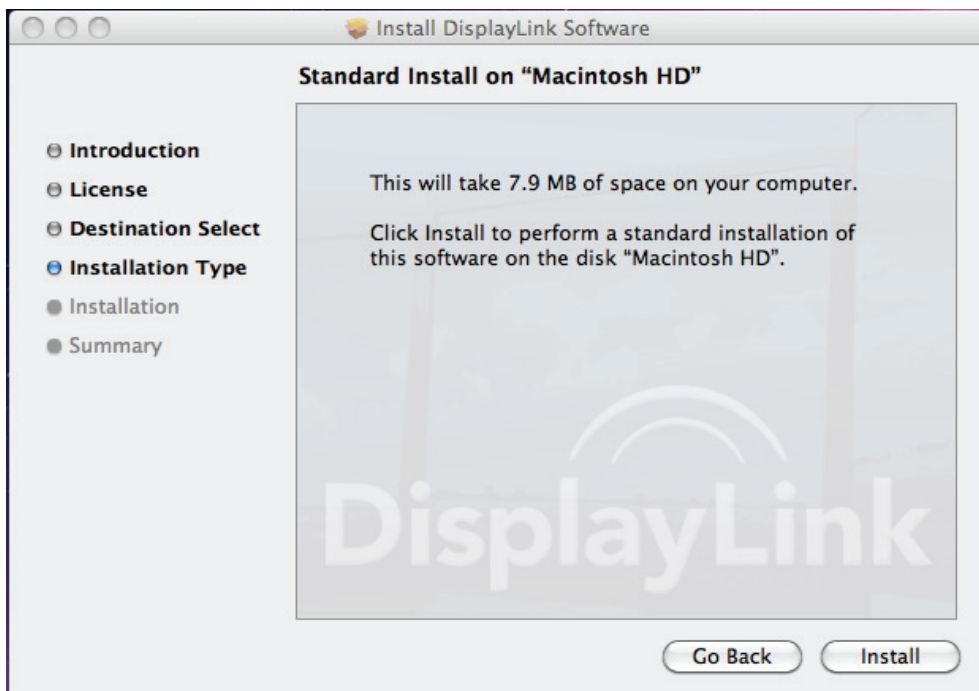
Install DisplayLink Software

Standard Install on "Macintosh HD"

Introduction
License
Destination Select
Installation Type
Installation
Summary

This will take 7.9 MB of space on your computer.

Click Install to perform a standard installation of this software on the disk "Macintosh HD".

DisplayLink

Go Back
Install